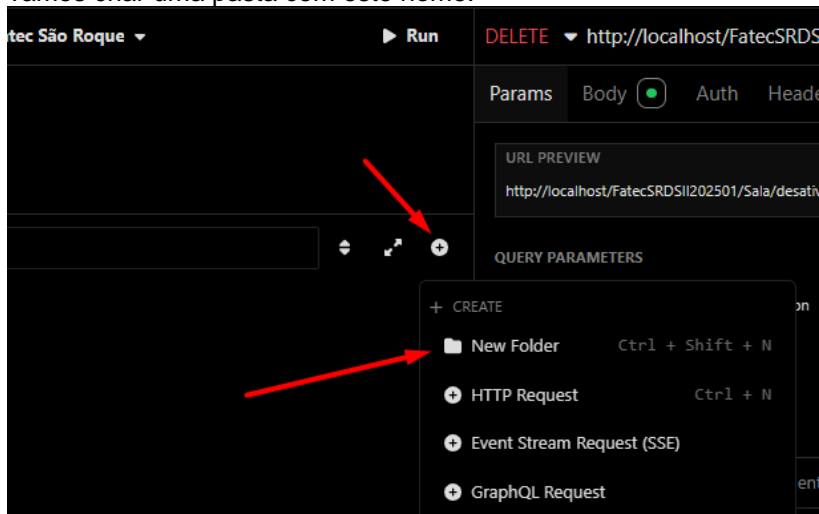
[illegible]

tec São Roque

Run

DELETE http://localhost/FatecSRDS

Params Body Auth Heade

URL PREVIEW

http://localhost/FatecSRDSII202501/Sala/desativ

QUERY PARAMETERS

+ CREATE

New Folder Ctrl + Shift + N

HTTP Request Ctrl + N

Event Stream Request (SSE)

GraphQL Request